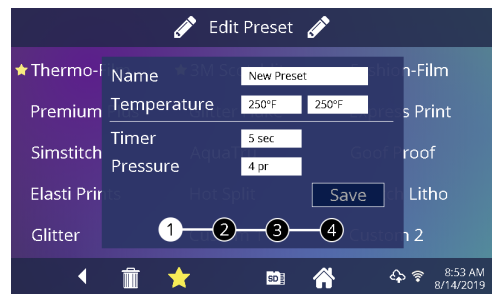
Edit Preset

Thermo-F

Premium

Simstitch

Elasti Prin

Glitter

3M Sc

Aqua

Hot Split

-Film

s Print

Goof roof

Litho

Custom 2

Name New Preset

Temperature 250°F 250°F

Timer 5 sec

Pressure 4 pr

Save

1 2 3 4

SD

8:53 AM
8/14/2019